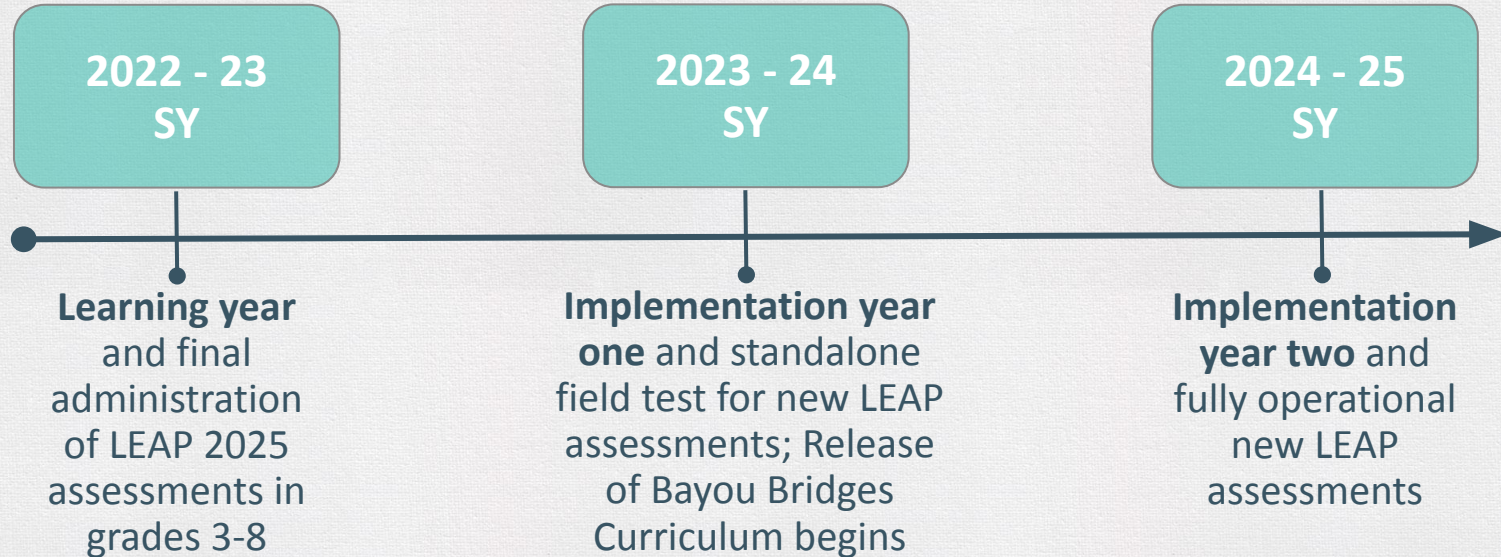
2022 - 23
SY

2023 - 24
SY

2024 - 25
SY

Learning year and final administration of LEAP 2025 assessments in grades 3-8

Implementation year one and standalone field test for new LEAP assessments; Release of Bayou Bridges Curriculum begins

Implementation year two and fully operational new LEAP assessments